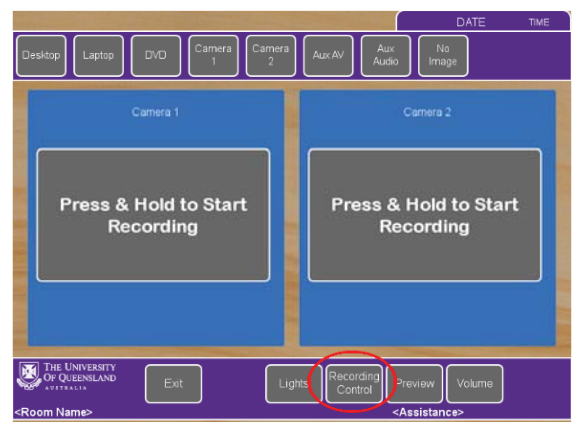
DATE TIME

Desktop
Laptop
DVD
Camera 1
Camera 2
Aux AV
Aux Audio
No Image

Camera 1

Press & Hold to Start Recording

Camera 2

Press & Hold to Start Recording

THE UNIVERSITY OF QUEENSLAND AUSTRALIA

Exit
Lights
Recording Control
Preview
Volume

<Room Name>
<Assistance>